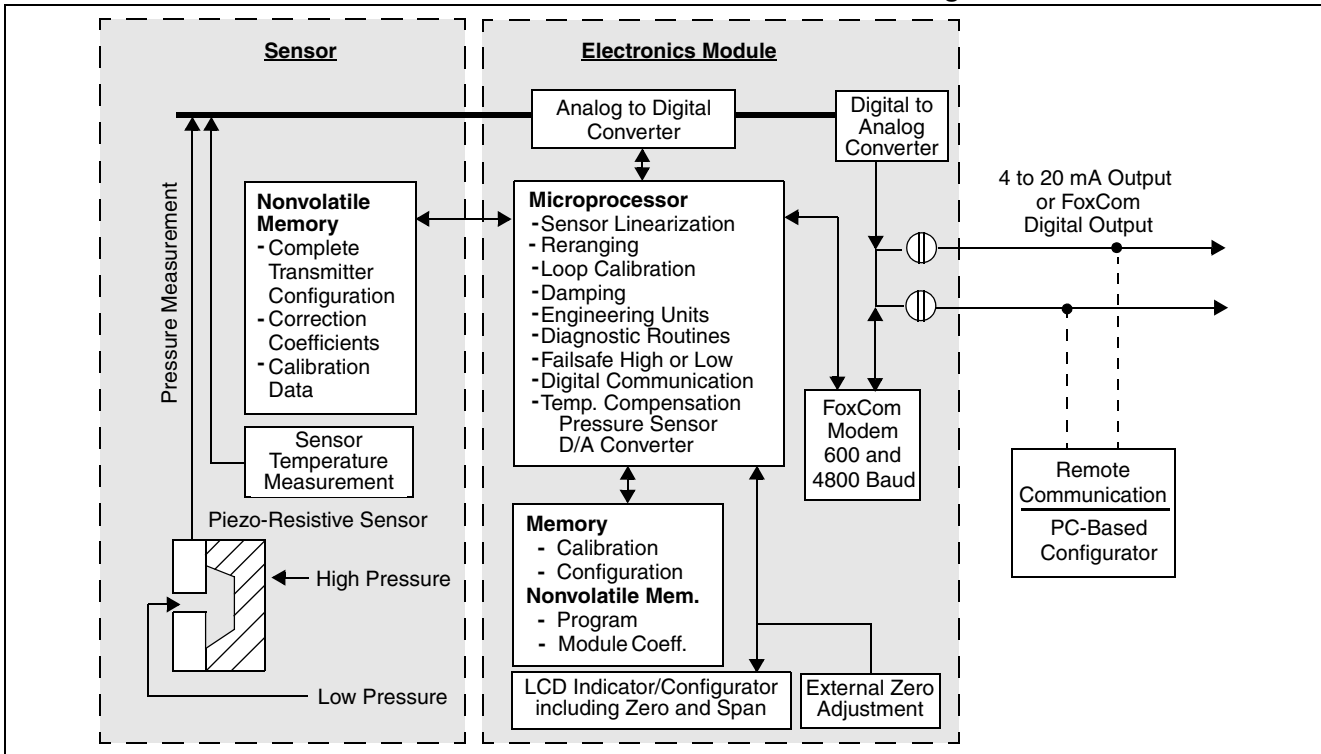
Sensor

Electronics Module

Analog to Digital Converter

Digital to Analog Converter

4 to 20 mA Output or FoxCom Digital Output

Pressure Measurement

Nonvolatile Memory
- Complete Transmitter Configuration
- Correction Coefficients
- Calibration Data

Microprocessor
-Sensor Linearization
- Reranging
-Loop Calibration
-Damping
-Engineering Units
-Diagnostic Routines
-Failsafe High or Low
-Digital Communication
-Temp. Compensation Pressure Sensor D/A Converter

Sensor Temperature Measurement

FoxCom Modem 600 and 4800 Baud

Remote Communication

PC-Based Configurator

Piezo-Resistive Sensor

High Pressure

Low Pressure

Memory
- Calibration
- Configuration
Nonvolatile Mem.
- Program
- Module Coeff.

LCD Indicator/Configurator including Zero and Span

External Zero Adjustment